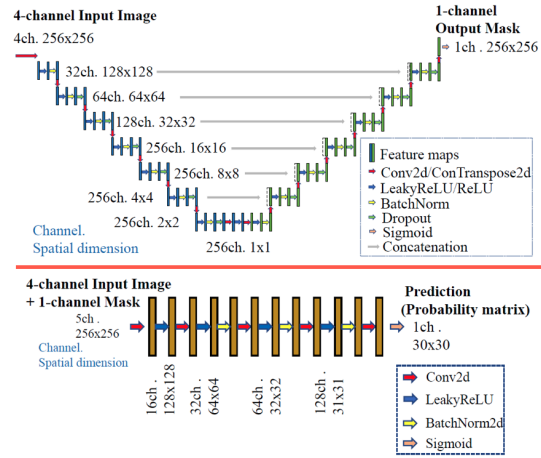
4-channel Input Image
4ch. 256x256

1-channel
Output Mask
1ch . 256x256

32ch. 128x128
64ch. 64x64
128ch. 32x32
256ch. 16x16
256ch. 8x8
256ch. 4x4
256ch. 2x2
256ch. 1x1

Channel.
Spatial dimension

Feature maps
Conv2d/ConTranspose2d
LeakyReLU/ReLU
BatchNorm
Dropout
Sigmoid
Concatenation

4-channel Input Image
+ 1-channel Mask
5ch .
256x256
Channel.
Spatial dimension

Prediction
(Probability matrix)
1ch .
30x30

16ch. 128x128
32ch. 64x64
64ch. 32x32
128ch. 31x31

Conv2d
LeakyReLU
BatchNorm2d
Sigmoid